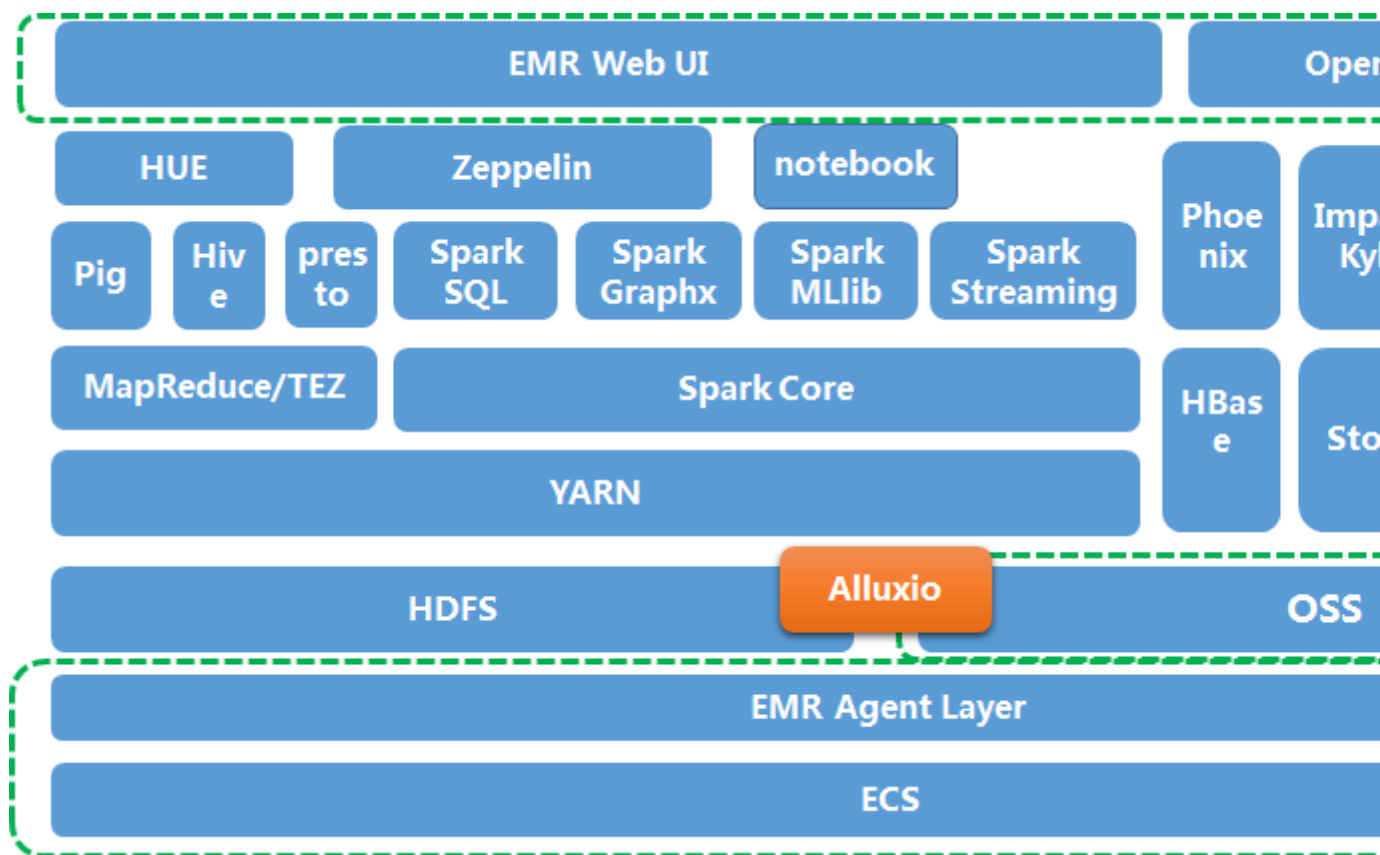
EMR Web UI

Oper

HUE

Zeppelin

notebook

Pig

Hiv e

pres to

Spark SQL

Spark Graphx

Spark MLlib

Spark Streaming

Phoe nix

Imp Ky

MapReduce/TEZ

Spark Core

HBas e

Sto

YARN

HDFS

Alluxio

OSS

EMR Agent Layer

ECS